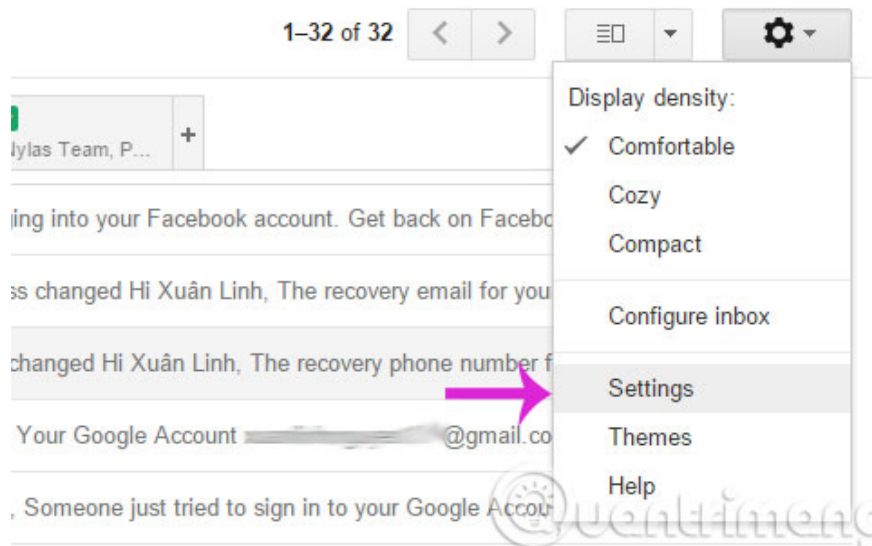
1–32 of 32

Nylas Team, P...
+

ging into your Facebook account. Get back on Facebo
ss changed Hi Xuân Linh, The recovery email for you
changed Hi Xuân Linh, The recovery phone number f
Your Google Account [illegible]@gmail.co
, Someone just tried to sign in to your Google Accou

Display density:
✓ Comfortable
Cozy
Compact
Configure inbox
Settings
Themes
Help

Quantrimang